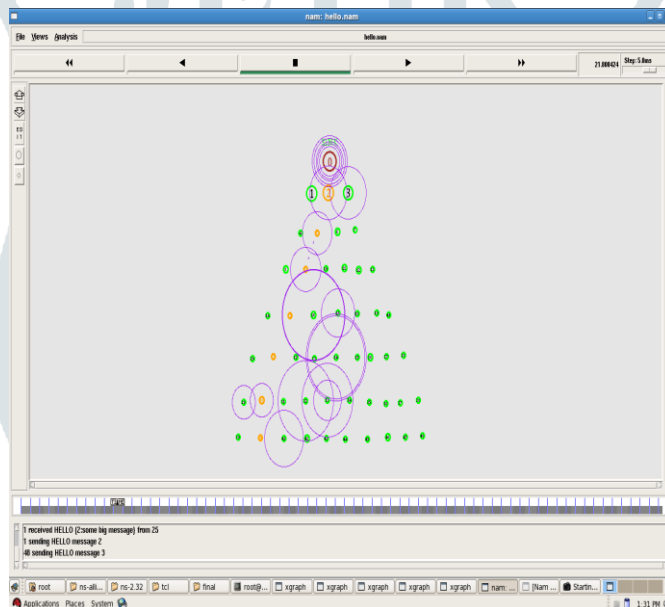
nam: hello.nam

File Views Analysis

hello.nam

21.880424

Step: 5.0ms

1 2 3

3 received HELLO (2:some big message) from 25
1 sending HELLO message 2
48 sending HELLO message 3

root
ns-alli...
ns-2.32
tcl
final
root@...
xgraph
xgraph
xgraph
xgraph
xgraph
nam: ...
[Nam ...
Startin...

Applications Places System

1:31 PM